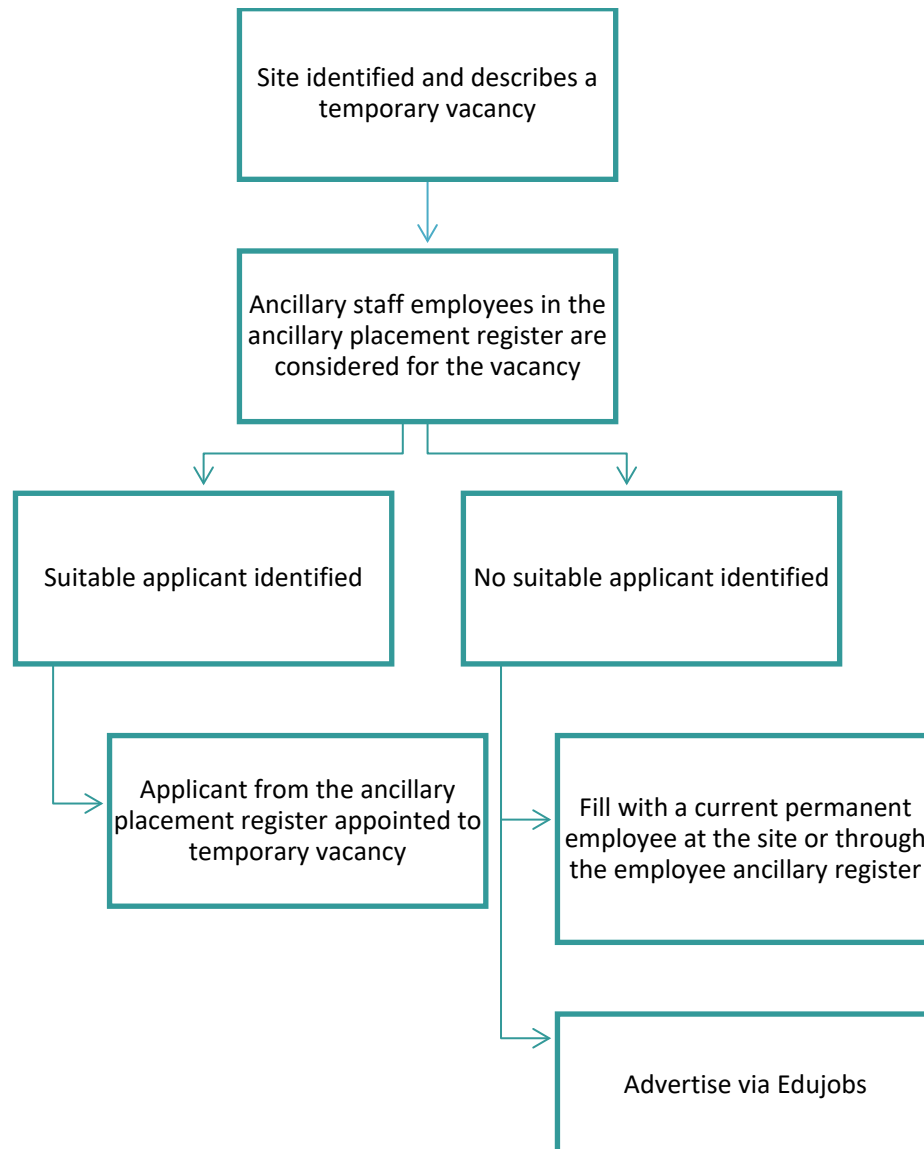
Site identified and describes a temporary vacancy

Ancillary staff employees in the ancillary placement register are considered for the vacancy

Suitable applicant identified

No suitable applicant identified

Applicant from the ancillary placement register appointed to temporary vacancy

Fill with a current permanent employee at the site or through the employee ancillary register

Advertise via Edujobs